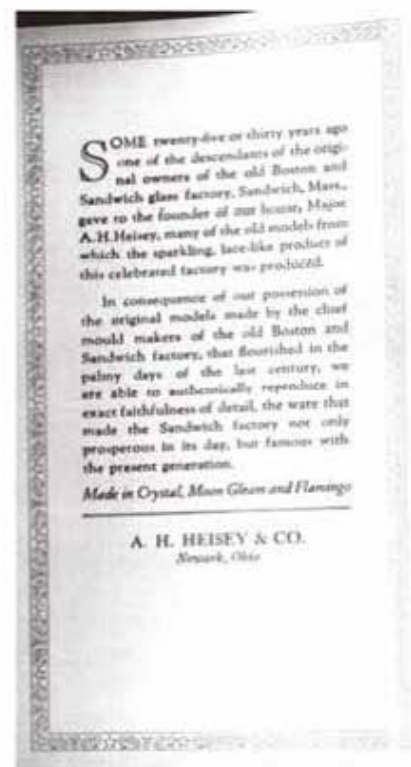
SOME twenty-five or thirty years ago one of the descendants of the original owners of the old Boston and Sandwich glass factory, Sandwich, Mass., gave to the founder of our house, Major A. H. Heisey, many of the old models from which the sparkling, lace-like product of this celebrated factory was produced.

In consequence of our possession of the original models made by the chief mould makers of the old Boston and Sandwich factory, that flourished in the palmy days of the last century, we are able to authentically reproduce in exact faithfulness of detail, the ware that made the Sandwich factory not only prosperous in its day, but famous with the present generation.

Made in Crystal, Moon Gleam and Flamingo

A. H. HEISEY & CO.
Newark, Ohio